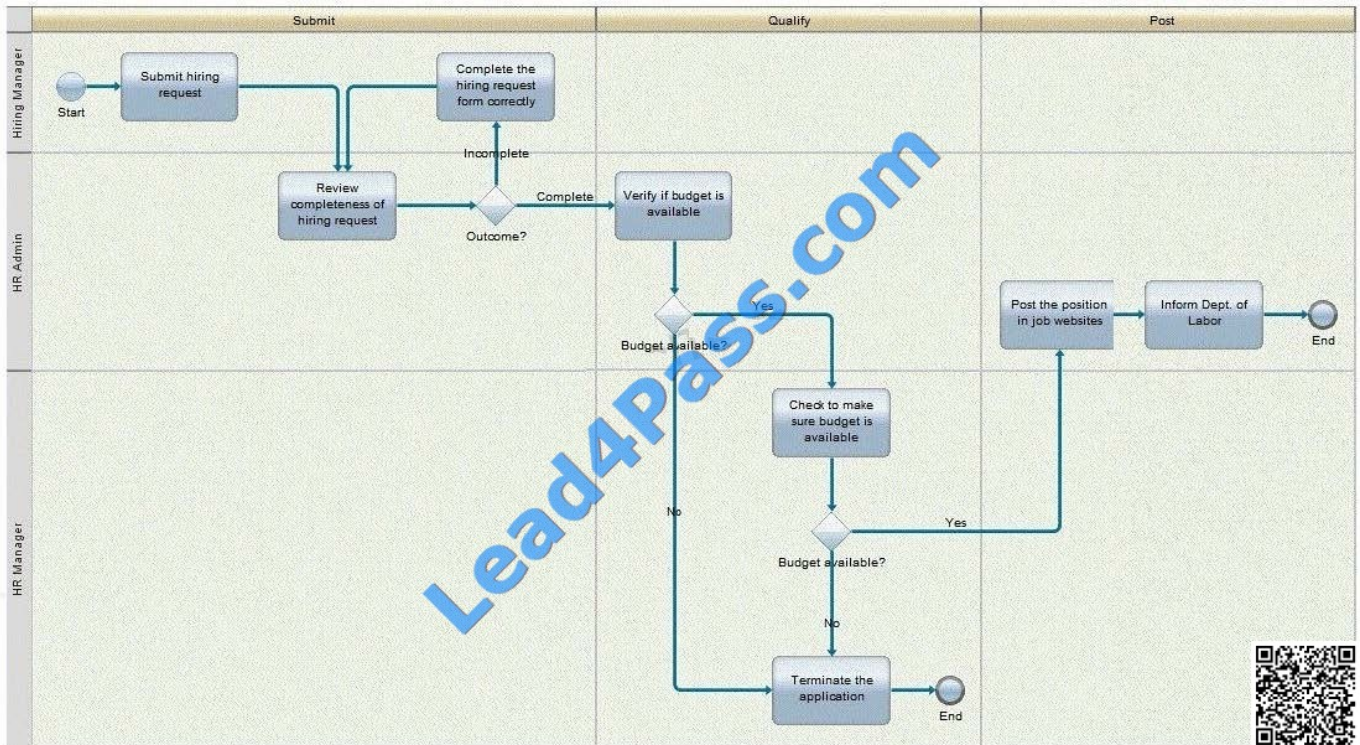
Submit

Qualify

Post

Hiring Manager

HR Admin

HR Manager

Start

Submit hiring request

Complete the hiring request form correctly

Incomplete

Review completeness of hiring request

Outcome?

Complete

Verify if budget is available

Budget available?

Yes

No

Check to make sure budget is available

Budget available?

Yes

No

Terminate the application

End

Post the position in job websites

Inform Dept. of Labor

End

Lead4Pass.com